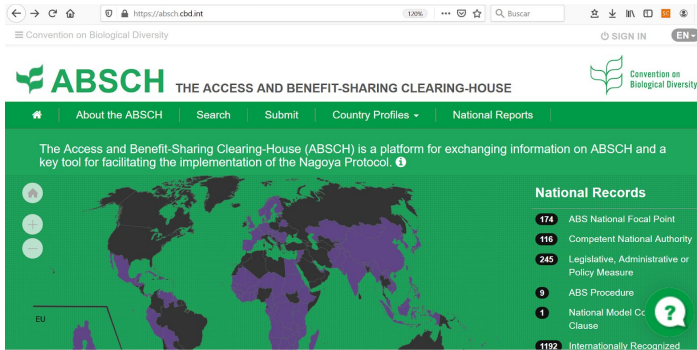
https://absch.cbd.int

120%

Buscar

Convention on Biological Diversity

SIGN IN

EN

ABSCH THE ACCESS AND BENEFIT-SHARING CLEARING-HOUSE

Convention on Biological Diversity

About the ABSCH | Search | Submit | Country Profiles | National Reports

The Access and Benefit-Sharing Clearing-House (ABSCH) is a platform for exchanging information on ABSCH and a key tool for facilitating the implementation of the Nagoya Protocol.

EU

National Records

174 ABS National Focal Point

116 Competent National Authority

245 Legislative, Administrative or Policy Measure

9 ABS Procedure

1 National Model Co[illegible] Clause

1192 Internationally Recognized